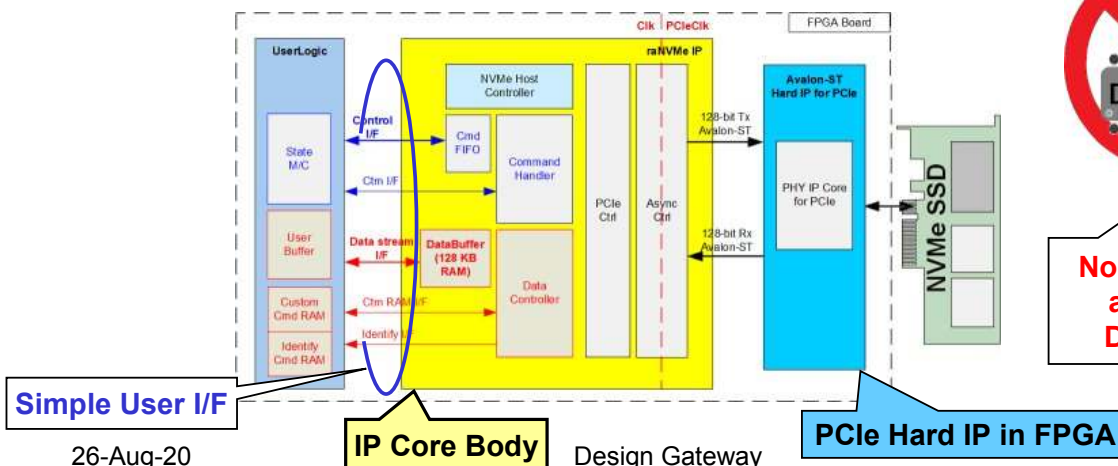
Clk PCIeClk

FPGA Board

UserLogic

raNVMe IP

NVMe Host Controller

Avalon-ST Hard IP for PCIe

State M/C

Control I/F

Cmd FIFO

Command Handler

128-bit Tx Avalon-ST

Ctm I/F

PCIe Ctrl

Async Ctrl

PHY IP Core for PCIe

NVMe SSD

User Buffer

Data stream I/F

DataBuffer (128 KB RAM)

128-bit Rx Avalon-ST

Custom Cmd RAM

Ctm RAM I/F

Data Controller

Identify Cmd RAM

Identify I/F

D

No
a
D

Simple User I/F

IP Core Body

PCIe Hard IP in FPGA

26-Aug-20

Design Gateway